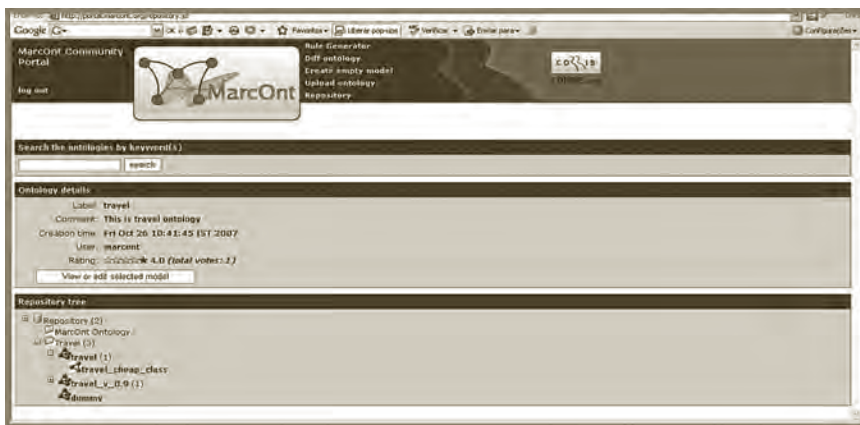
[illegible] http://portal.marcont.org/repository.jsf

Google G- Favoritos Liberar pop-ups Verificar Enviar para Configurações

MarcOnt Community Portal

log out

MarcOnt

Rule Generator
Diff ontology
Create empty model
Upload ontology
Repository

Search the ontologies by keyword(s)

search

Ontology details

Label: travel
Comment: This is travel ontology
Creation time: Fri Oct 26 10:41:45 IST 2007
User: marcont
Rating: ★ 4.0 (total votes: 1)

View or add selected model

Repository tree

Repository (2)
MarcOnt Ontology
Travel (3)
travel (1)
travel_cheap_class
travel_v_0.9 (1)
dummy